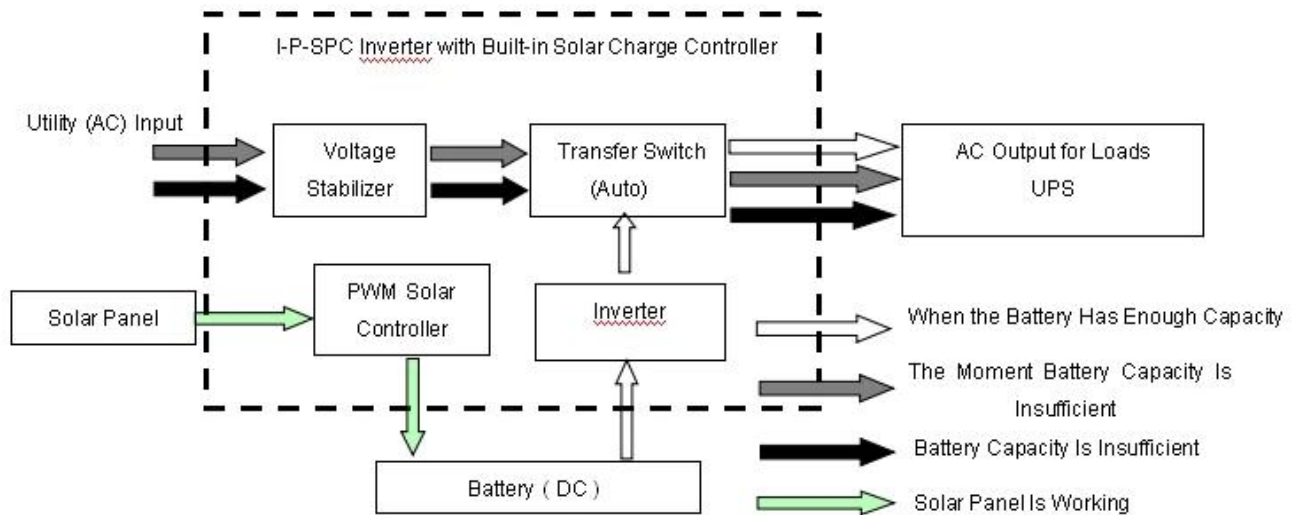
I-P-SPC Inverter with Built-in Solar Charge Controller

Utility (AC) Input

Voltage Stabilizer

Transfer Switch (Auto)

AC Output for Loads UPS

Solar Panel

PWM Solar Controller

Inverter

Battery（DC）

When the Battery Has Enough Capacity

The Moment Battery Capacity Is Insufficient

Battery Capacity Is Insufficient

Solar Panel Is Working